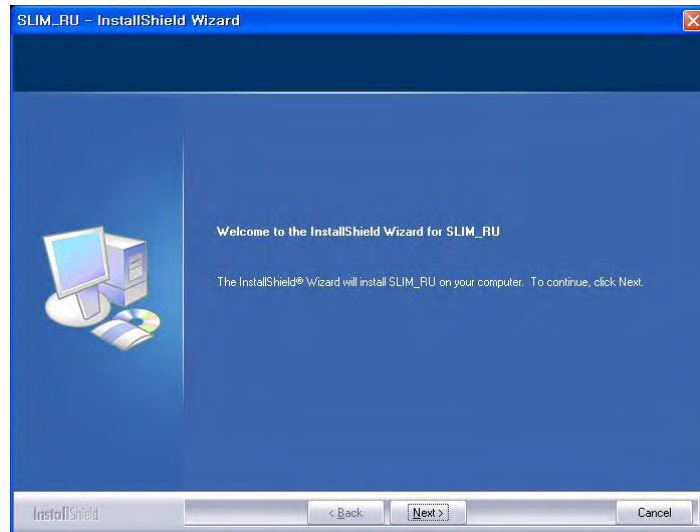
SLIM_RU - InstallShield Wizard

Welcome to the InstallShield Wizard for SLIM_RU

The InstallShield® Wizard will install SLIM_RU on your computer. To continue, click Next.

InstallShield

< Back

Next >

Cancel